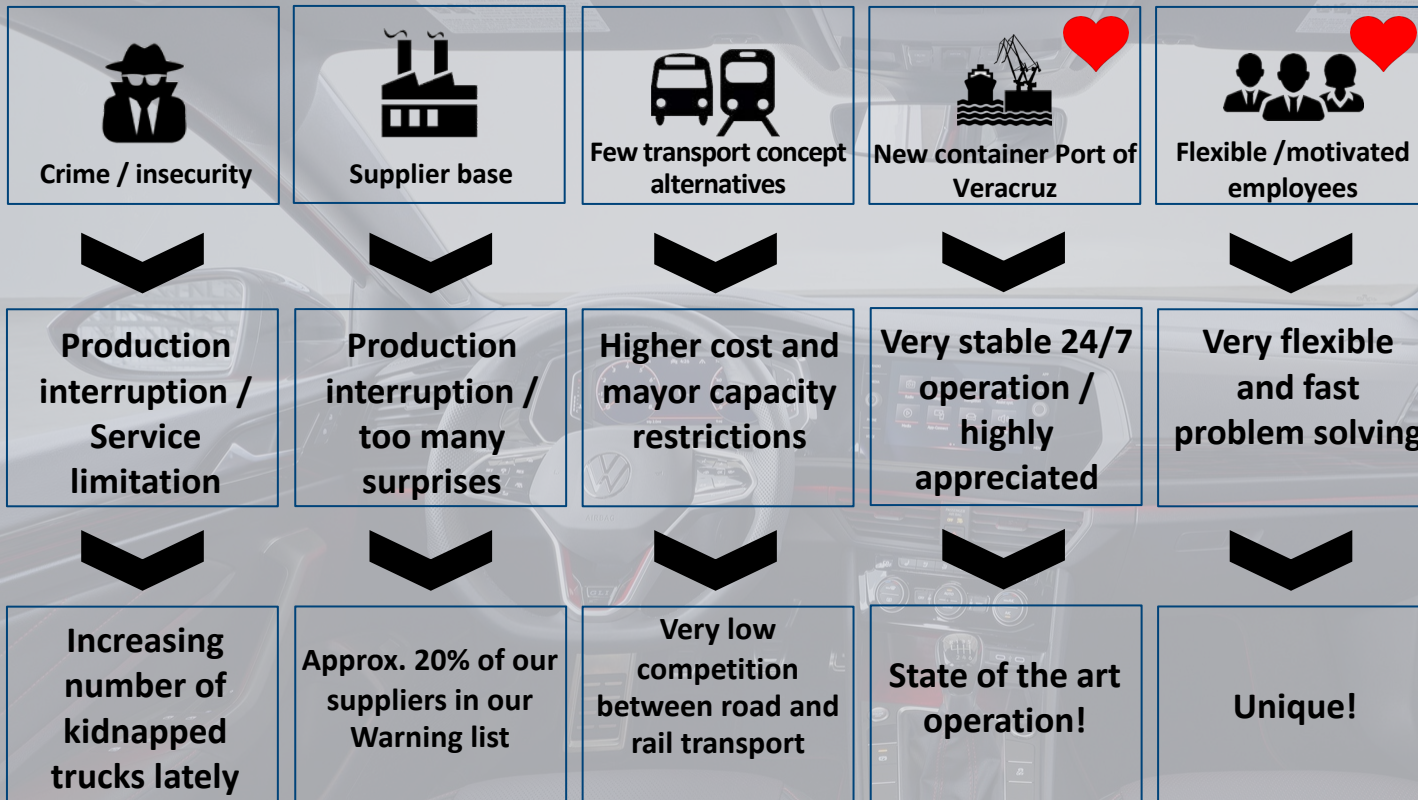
Crime / insecurity

Supplier base

Few transport concept alternatives

New container Port of Veracruz

Flexible /motivated employees

Production interruption / Service limitation

Production interruption / too many surprises

Higher cost and mayor capacity restrictions

Very stable 24/7 operation / highly appreciated

Very flexible and fast problem solving

Increasing number of kidnapped trucks lately

Approx. 20% of our suppliers in our Warning list

Very low competition between road and rail transport

State of the art operation!

Unique!